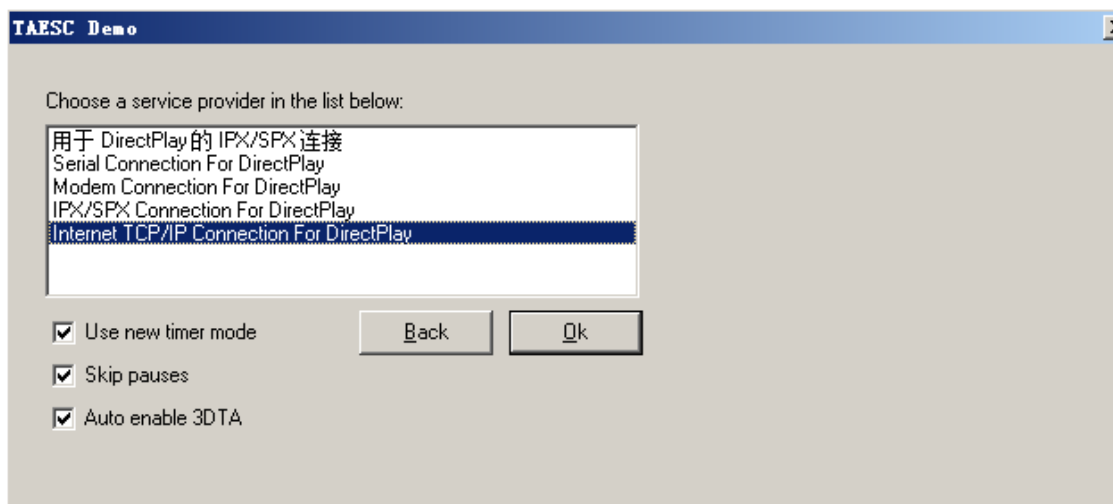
TAESC Demo

Choose a service provider in the list below:

用于 DirectPlay的 IPX/SPX连接
Serial Connection For DirectPlay
Modem Connection For DirectPlay
IPX/SPX Connection For DirectPlay
Internet TCP/IP Connection For DirectPlay

Use new timer mode
Skip pauses
Auto enable 3DTA

Back
Ok